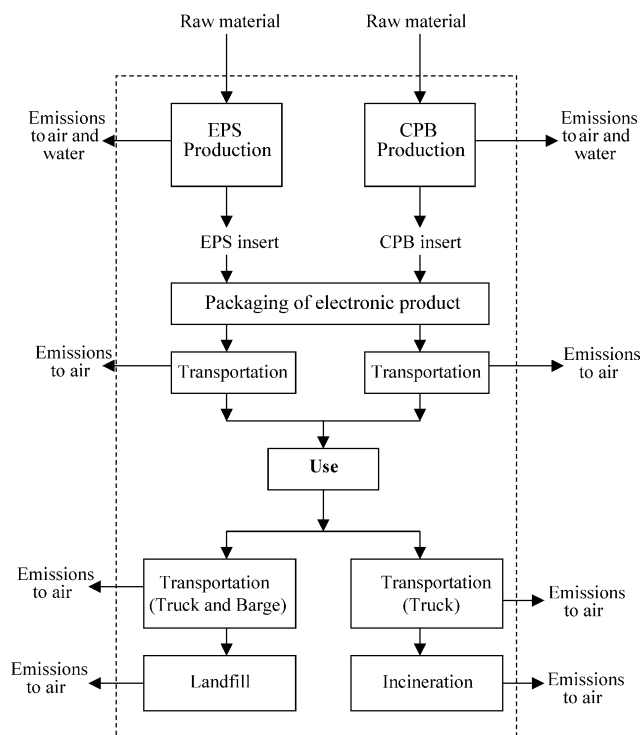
Raw material

Raw material

Emissions to air and water

EPS Production

CPB Production

Emissions to air and water

EPS insert

CPB insert

Packaging of electronic product

Emissions to air

Transportation

Transportation

Emissions to air

Use

Emissions to air

Transportation (Truck and Barge)

Transportation (Truck)

Emissions to air

Emissions to air

Landfill

Incineration

Emissions to air